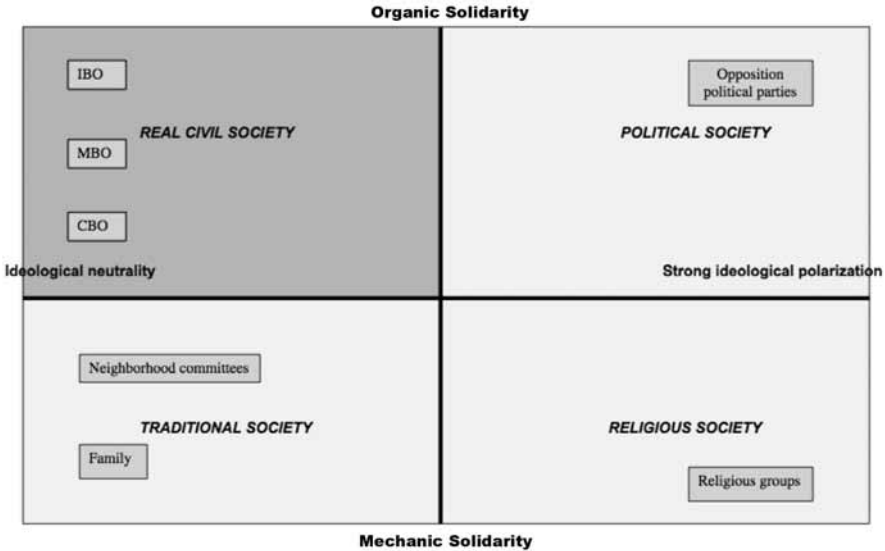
Organic Solidarity

IBO

MBO

CBO

REAL CIVIL SOCIETY

Opposition political parties

POLITICAL SOCIETY

Ideological neutrality

Strong ideological polarization

Neighborhood committees

TRADITIONAL SOCIETY

Family

RELIGIOUS SOCIETY

Religious groups

Mechanic Solidarity